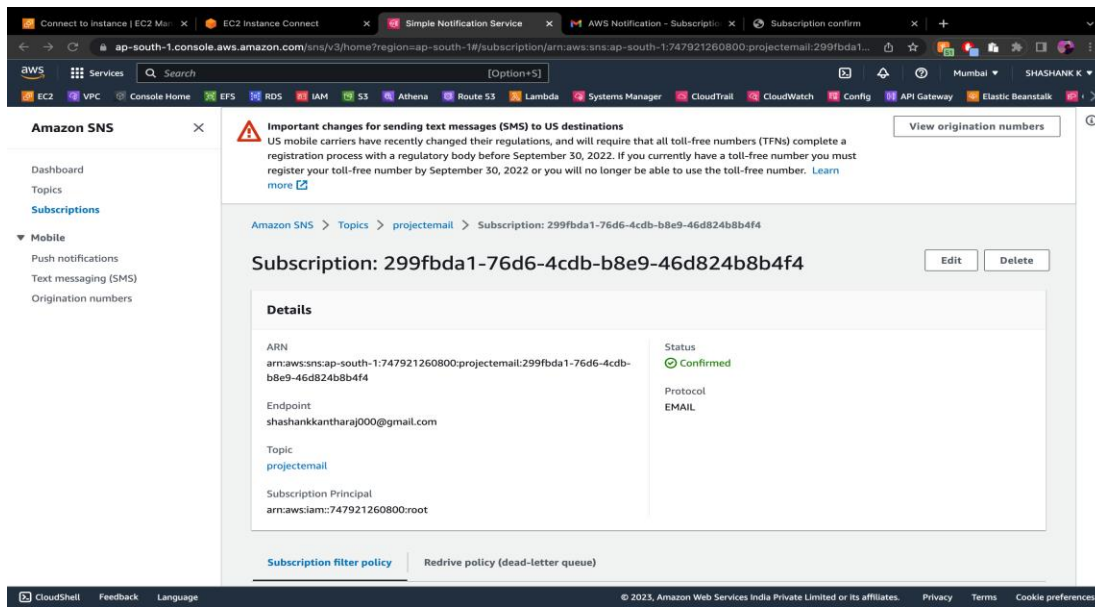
Connect to instance | EC2 Man × | EC2 Instance Connect × | Simple Notification Service × | AWS Notification - Subscriptio × | Subscription confirm × | +

ap-south-1.console.aws.amazon.com/sns/v3/home?region=ap-south-1#/subscription/arn:aws:sns:ap-south-1:747921260800:projectemail:299fbda1...

aws | Services | Search | [Option+S] | Mumbai ▾ | SHASHANK K ▾

EC2 | VPC | Console Home | EFS | RDS | IAM | S3 | Athena | Route 53 | Lambda | Systems Manager | CloudTrail | CloudWatch | Config | API Gateway | Elastic Beanstalk

Amazon SNS ×

Dashboard
Topics
Subscriptions
▼ Mobile
Push notifications
Text messaging (SMS)
Origination numbers

Important changes for sending text messages (SMS) to US destinations
US mobile carriers have recently changed their regulations, and will require that all toll-free numbers (TFNs) complete a registration process with a regulatory body before September 30, 2022. If you currently have a toll-free number you must register your toll-free number by September 30, 2022 or you will no longer be able to use the toll-free number. Learn more

View origination numbers

Amazon SNS > Topics > projectemail > Subscription: 299fbda1-76d6-4cdb-b8e9-46d824b8b4f4

Subscription: 299fbda1-76d6-4cdb-b8e9-46d824b8b4f4

Edit | Delete

Details

ARN
arn:aws:sns:ap-south-1:747921260800:projectemail:299fbda1-76d6-4cdb-b8e9-46d824b8b4f4

Endpoint
shashankkantharaj000@gmail.com

Topic
projectemail

Subscription Principal
arn:aws:iam::747921260800:root

Status
Confirmed

Protocol
EMAIL

Subscription filter policy | Redrive policy (dead-letter queue)

CloudShell | Feedback | Language | © 2023, Amazon Web Services India Private Limited or its affiliates. | Privacy | Terms | Cookie preferences